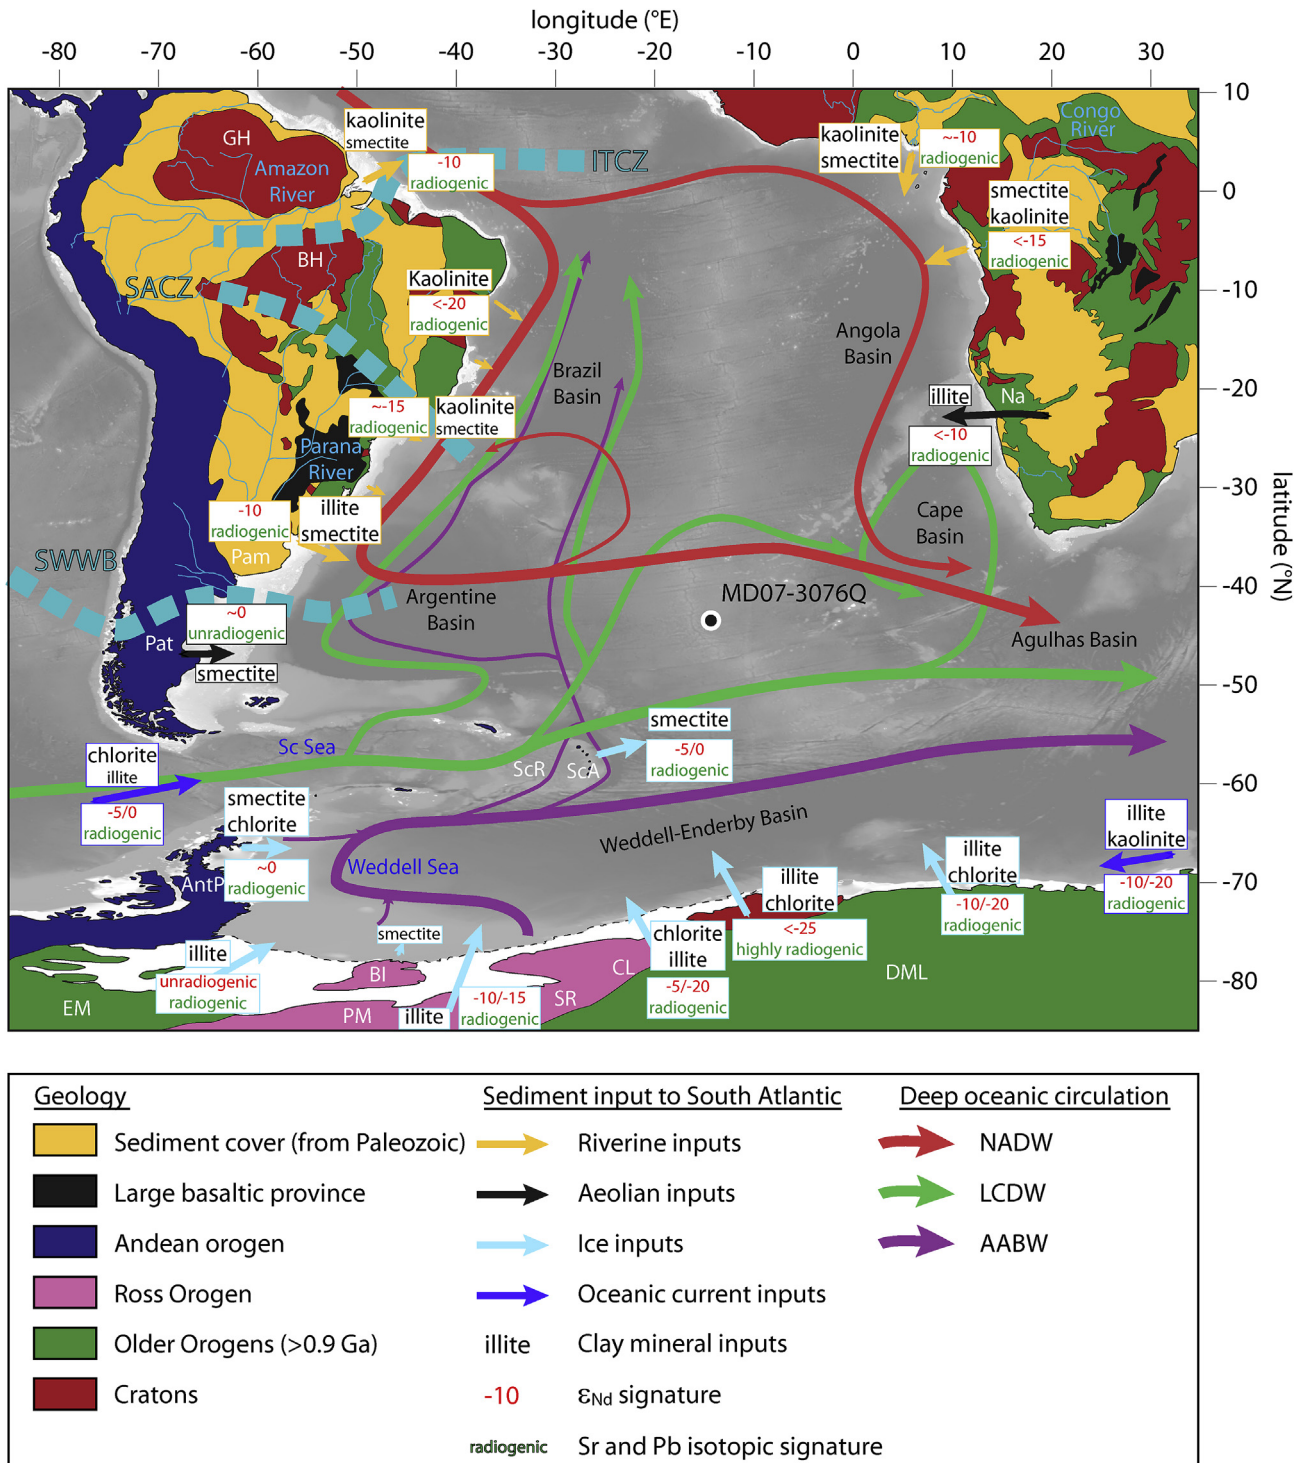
longitude (°E)
-80 -70 -60 -50 -40 -30 -20 -10 0 10 20 30

10
0
-10
-20
-30
-40
-50
-60
-70
-80
latitude (°N)

GH
Amazon River
kaolinite smectite
-10 radiogenic
ITCZ
kaolinite smectite
~-10 radiogenic
Congo River
smectite kaolinite
<-15 radiogenic
BH
SACZ
Kaolinite
<-20 radiogenic
Brazil Basin
Angola Basin
~-15 radiogenic
kaolinite smectite
illite
Na
<-10 radiogenic
Parana River
-10 radiogenic
illite smectite
Cape Basin
Pam
SWWB
~0 unradiogenic
Argentine Basin
MD07-3076Q
Pat
smectite
Agulhas Basin
smectite
-5/0 radiogenic
chlorite illite
Sc Sea
ScR
ScA
-5/0 radiogenic
smectite chlorite
Weddell-Enderby Basin
illite kaolinite
Weddell Sea
~0 radiogenic
illite chlorite
illite chlorite
-10/-20 radiogenic
AntP
<-25 highly radiogenic
-10/-20 radiogenic
smectite
chlorite illite
illite
CL
DML
unradiogenic radiogenic
BI
-5/-20 radiogenic
EM
PM
illite
-10/-15 radiogenic
SR

Geology
Sediment cover (from Paleozoic)
Large basaltic province
Andean orogen
Ross Orogen
Older Orogens (>0.9 Ga)
Cratons

Sediment input to South Atlantic
Riverine inputs
Aeolian inputs
Ice inputs
Oceanic current inputs
illite Clay mineral inputs
-10 $\varepsilon_{Nd}$ signature
radiogenic Sr and Pb isotopic signature

Deep oceanic circulation
NADW
LCDW
AABW